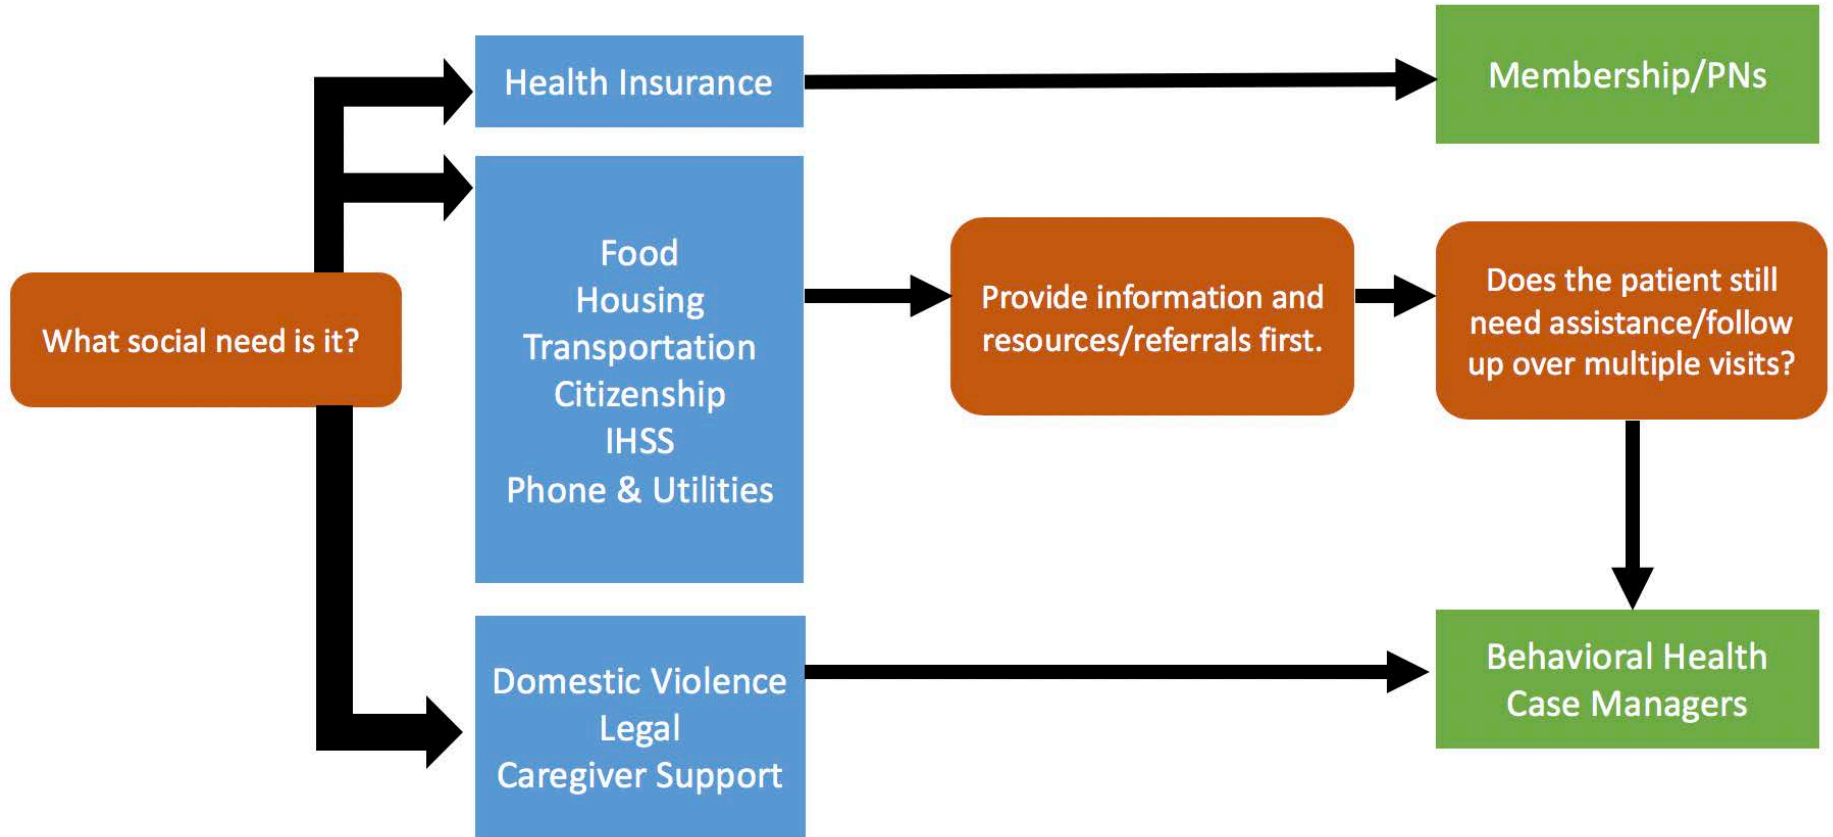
What social need is it?

Health Insurance

Membership/PNs

Food
Housing
Transportation
Citizenship
IHSS
Phone & Utilities

Provide information and resources/referrals first.

Does the patient still need assistance/follow up over multiple visits?

Domestic Violence
Legal
Caregiver Support

Behavioral Health Case Managers